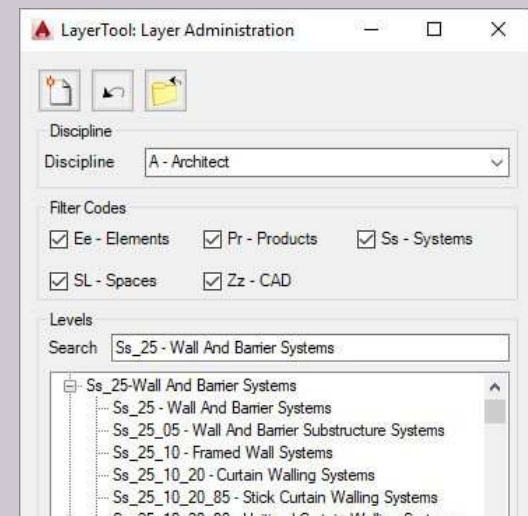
LayerTool: Layer Administration

Discipline

Discipline A - Architect

Filter Codes

Ee - Elements
Pr - Products
Ss - Systems
SL - Spaces
Zz - CAD

Levels

Search Ss_25 - Wall And Barrier Systems

Ss_25-Wall And Barrier Systems
Ss_25 - Wall And Barrier Systems
Ss_25_05 - Wall And Barrier Substructure Systems
Ss_25_10 - Framed Wall Systems
Ss_25_10_20 - Curtain Walling Systems
Ss_25_10_20_85 - Stick Curtain Walling Systems
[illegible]